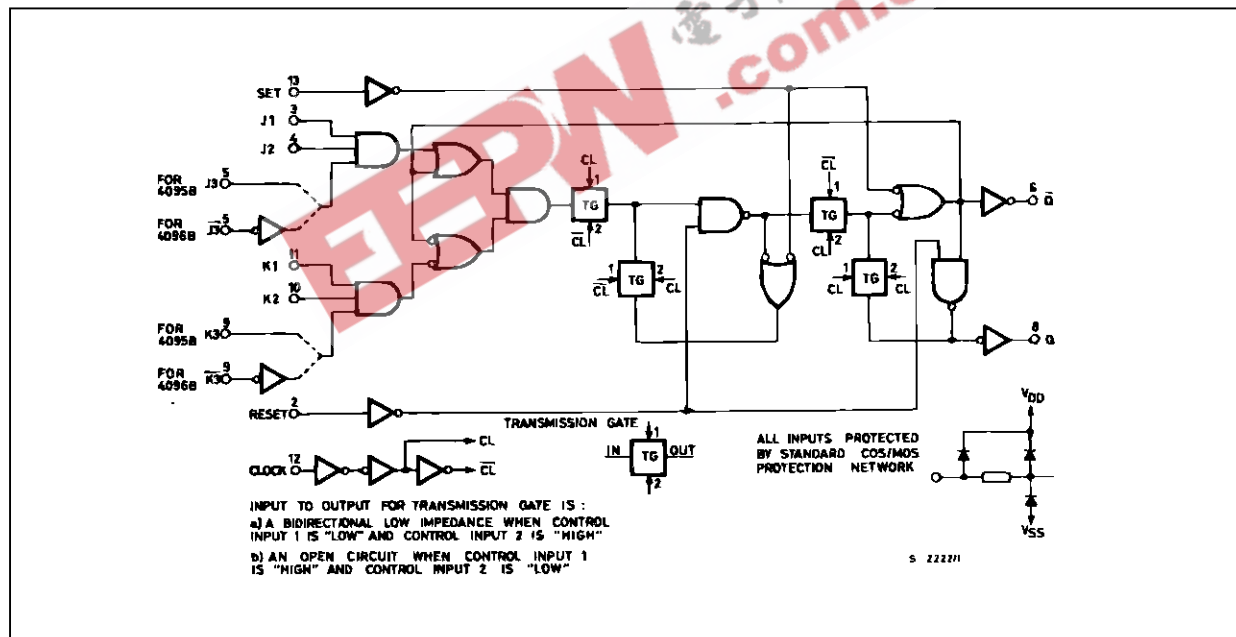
SET 13
J1 3
J2 4
FOR 4095B J3 5
FOR 4096B $\overline{J3}$ 5
K1 11
K2 10
FOR 4095B K3 9
FOR 4096B $\overline{K3}$ 9
RESET 2
$\overline{CL}$ 1 TG $\overline{CL}$ 2
1 $\overline{CL}$ TG 2 CL
$\overline{CL}$ 1 TG CL 2
1 CL TG 2 $\overline{CL}$
6 $\overline{Q}$
8 Q
TRANSMISSION GATE
IN 1 TG OUT 2
CLOCK 12
CL
$\overline{CL}$
ALL INPUTS PROTECTED BY STANDARD COS/MOS PROTECTION NETWORK
$V_{DD}$
$V_{SS}$
INPUT TO OUTPUT FOR TRANSMISSION GATE IS :
a) A BIDIRECTIONAL LOW IMPEDANCE WHEN CONTROL INPUT 1 IS "LOW" AND CONTROL INPUT 2 IS "HIGH"
b) AN OPEN CIRCUIT WHEN CONTROL INPUT 1 IS "HIGH" AND CONTROL INPUT 2 IS "LOW"
S 2222/1
EEPW .com